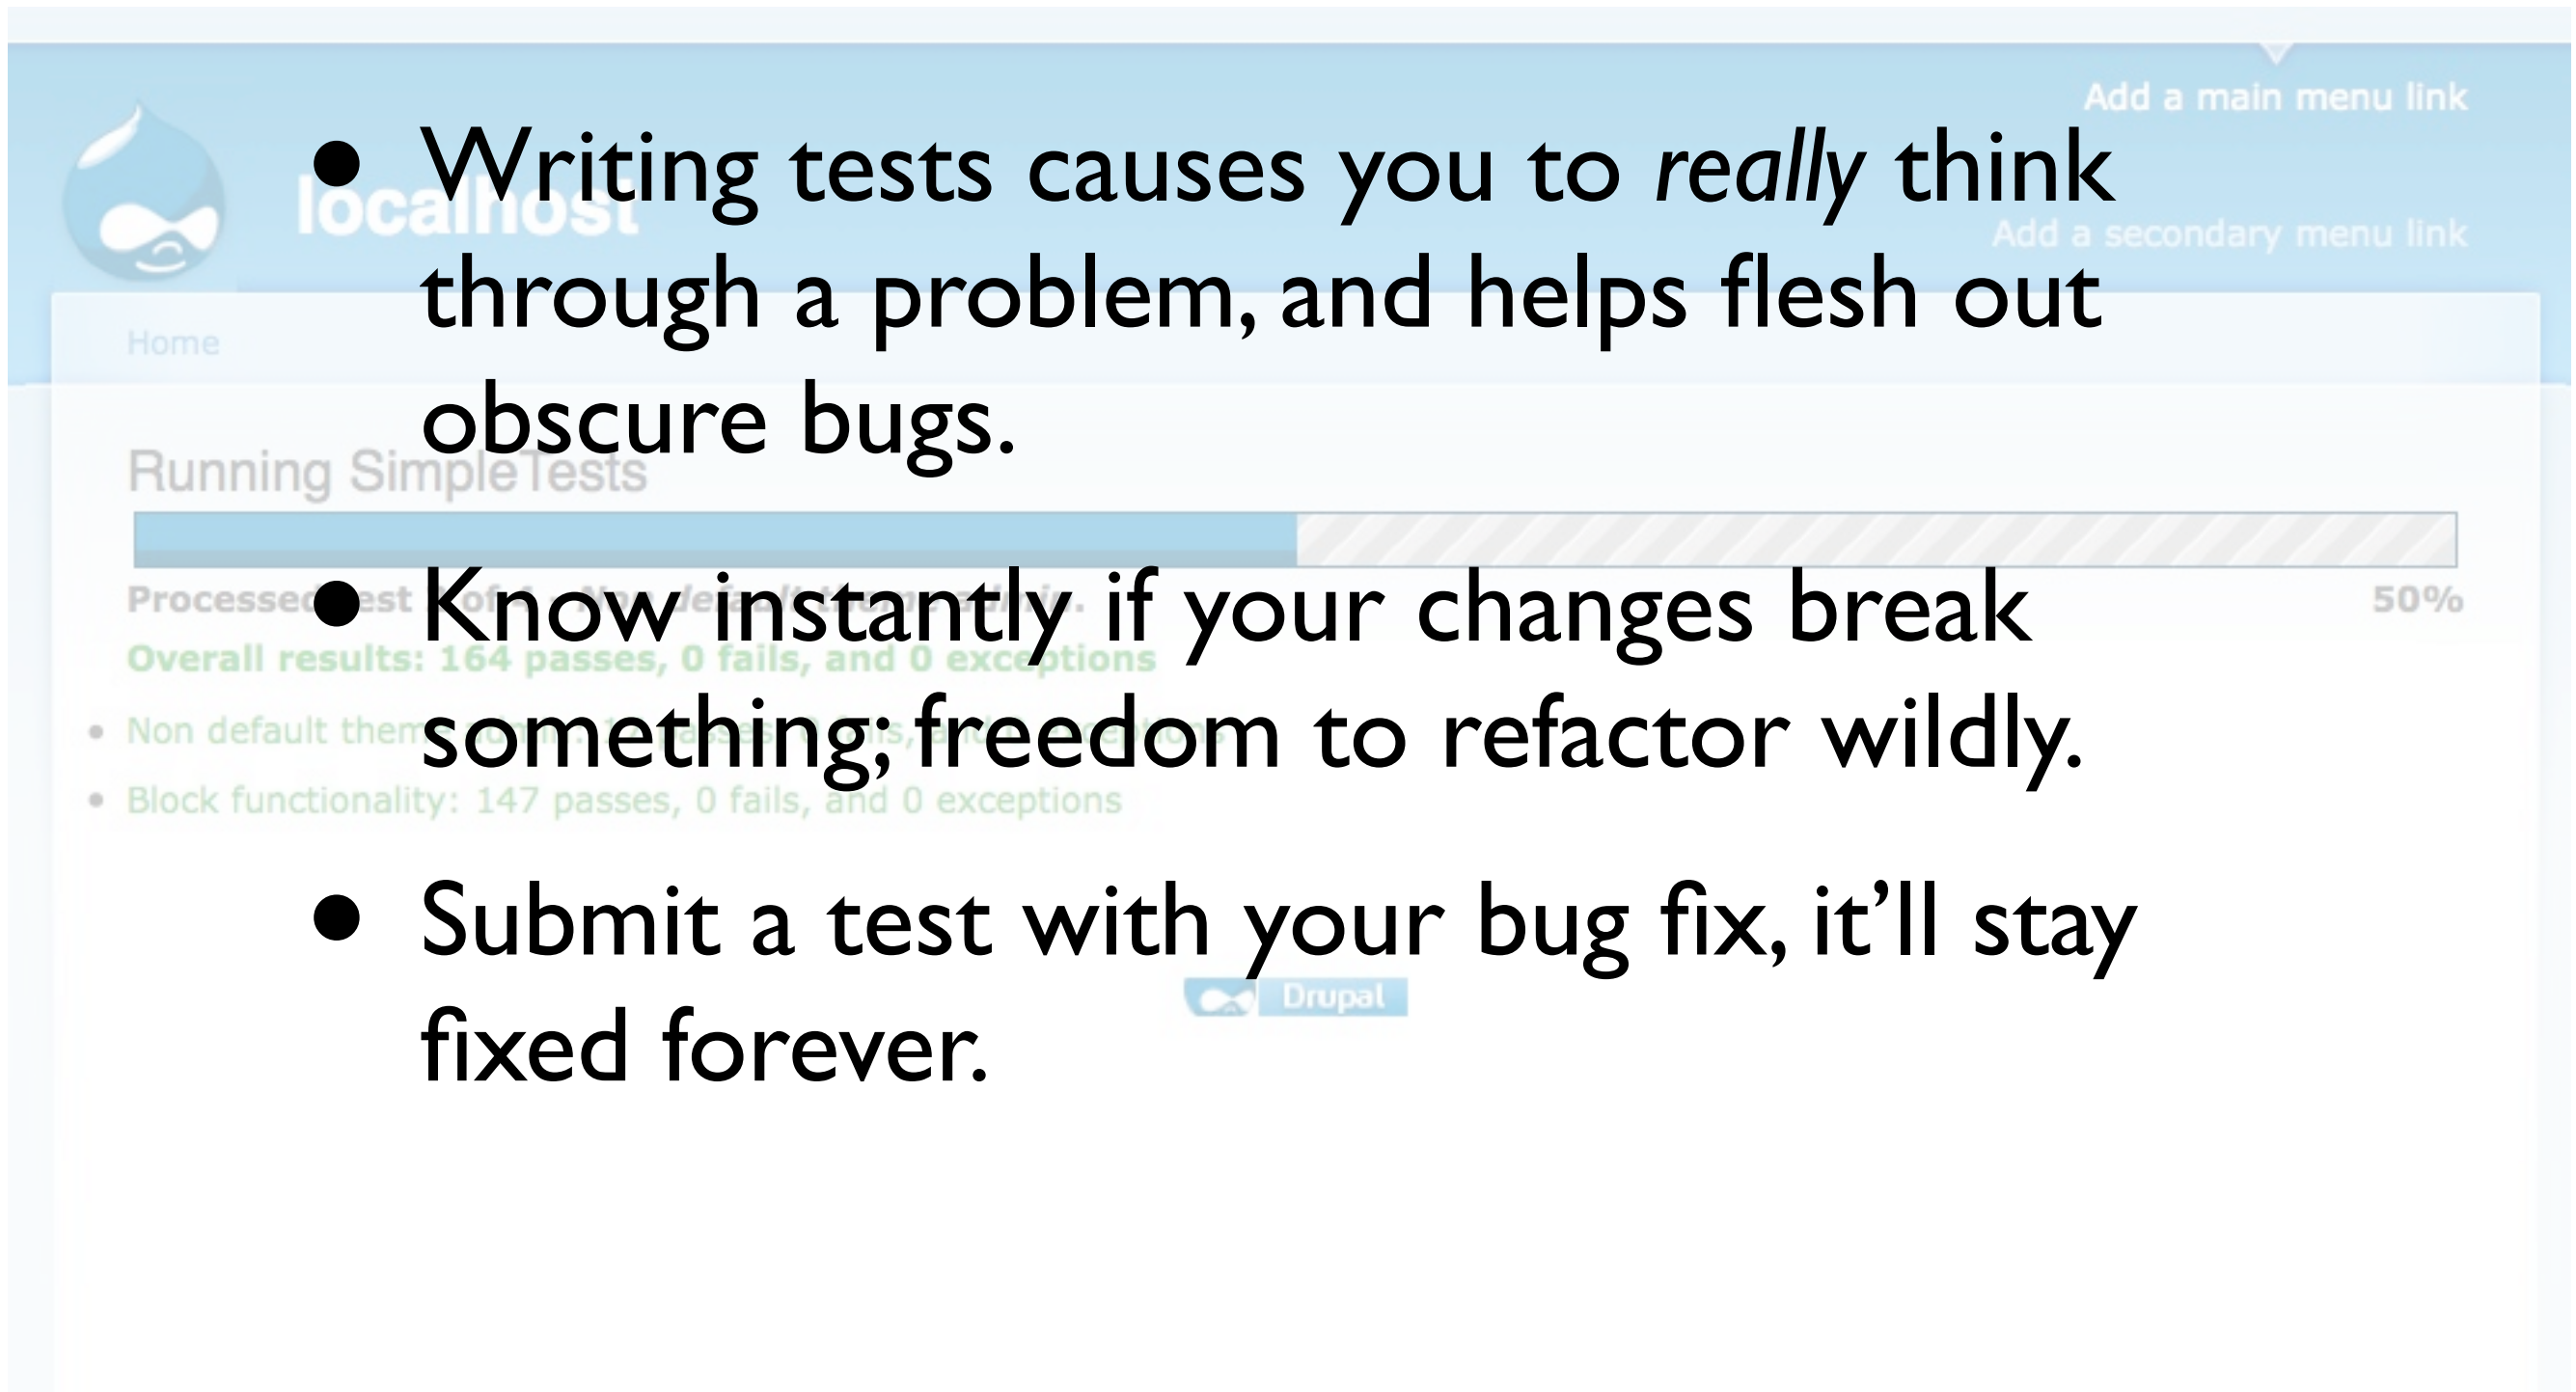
Add a main menu link

localhost

Add a secondary menu link

Home

- Writing tests causes you to *really* think through a problem, and helps flesh out obscure bugs.

Running SimpleTests

Processed test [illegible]

50%

Overall results: 164 passes, 0 fails, and 0 exceptions

- Know instantly if your changes break something; freedom to refactor wildly.

• Non default them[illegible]

• Block functionality: 147 passes, 0 fails, and 0 exceptions

- Submit a test with your bug fix, it'll stay fixed forever.

Drupal